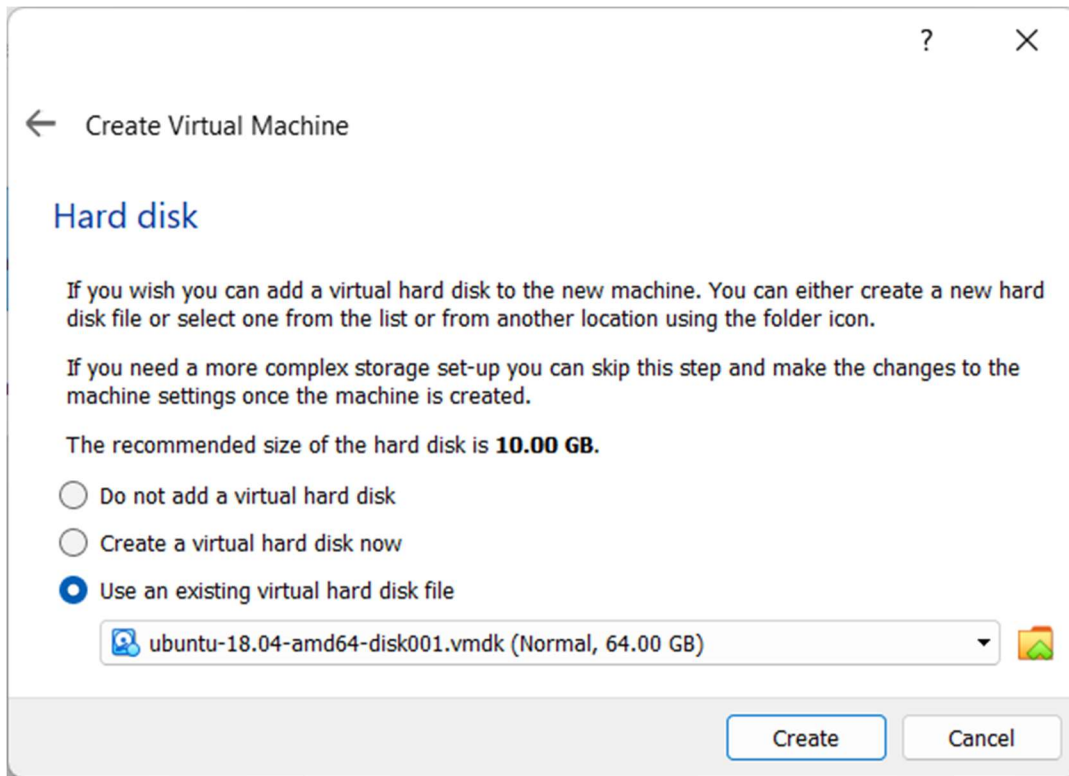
?

Create Virtual Machine

Hard disk

If you wish you can add a virtual hard disk to the new machine. You can either create a new hard disk file or select one from the list or from another location using the folder icon.

If you need a more complex storage set-up you can skip this step and make the changes to the machine settings once the machine is created.

The recommended size of the hard disk is **10.00 GB**.

Do not add a virtual hard disk

Create a virtual hard disk now

Use an existing virtual hard disk file

ubuntu-18.04-amd64-disk001.vmdk (Normal, 64.00 GB)

Create

Cancel